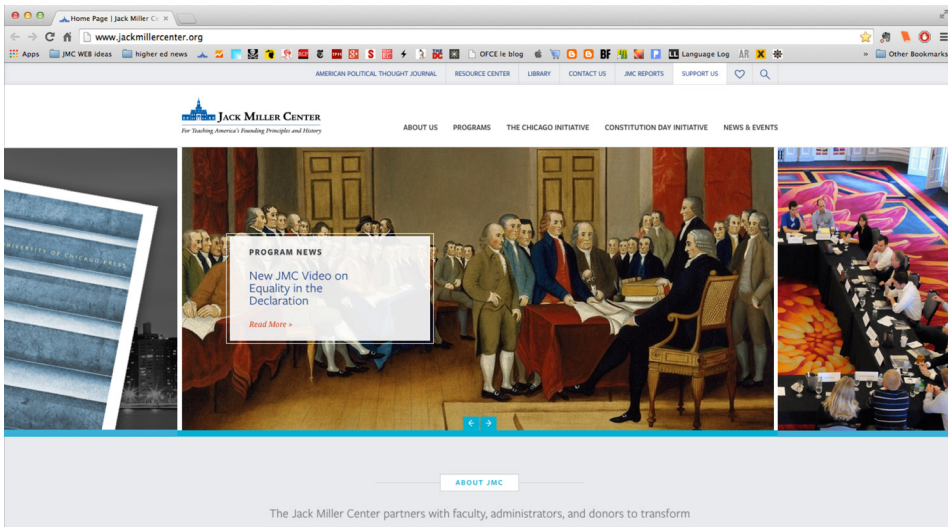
Home Page | Jack Miller Ce ×

www.jackmillercenter.org

Apps JMC WEB ideas higher ed news OFCE le blog BF Language Log AR » Other Bookmarks

AMERICAN POLITICAL THOUGHT JOURNAL RESOURCE CENTER LIBRARY CONTACT US JMC REPORTS SUPPORT US

JACK MILLER CENTER
For Teaching America's Founding Principles and History

ABOUT US PROGRAMS THE CHICAGO INITIATIVE CONSTITUTION DAY INITIATIVE NEWS & EVENTS

UNIVERSITY OF CHICAGO PRESS

PROGRAM NEWS

New JMC Video on Equality in the Declaration

Read More »

ABOUT JMC

The Jack Miller Center partners with faculty, administrators, and donors to transform